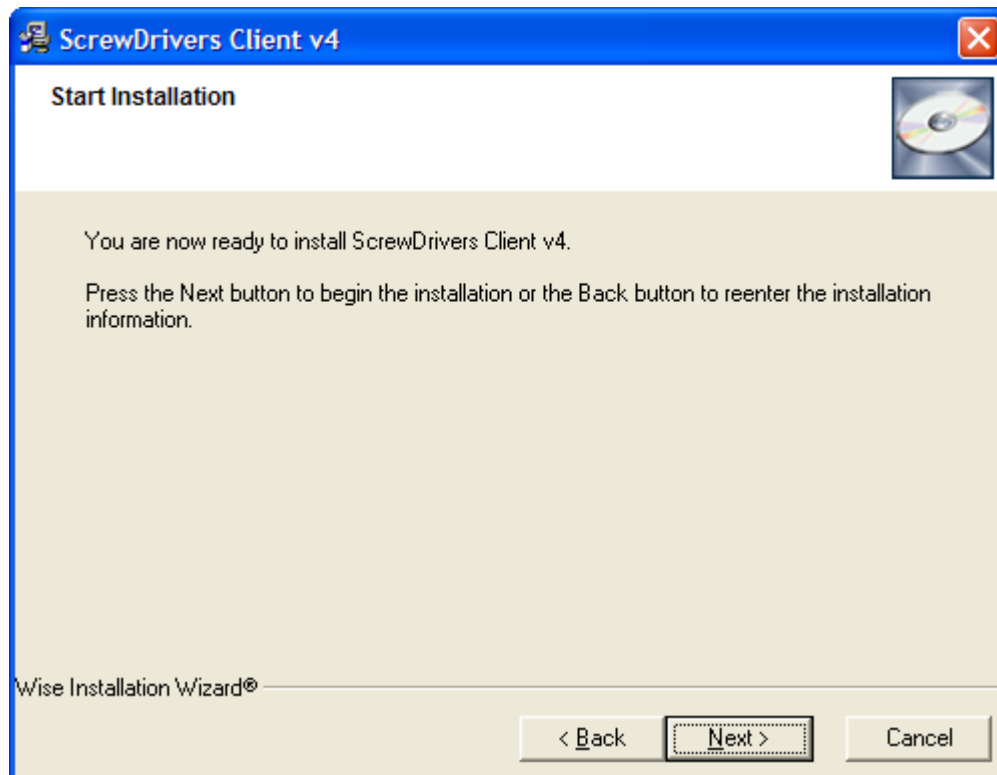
ScrewDrivers Client v4

Start Installation

You are now ready to install ScrewDrivers Client v4.

Press the Next button to begin the installation or the Back button to reenter the installation information.

Wise Installation Wizard®

< Back

Next >

Cancel